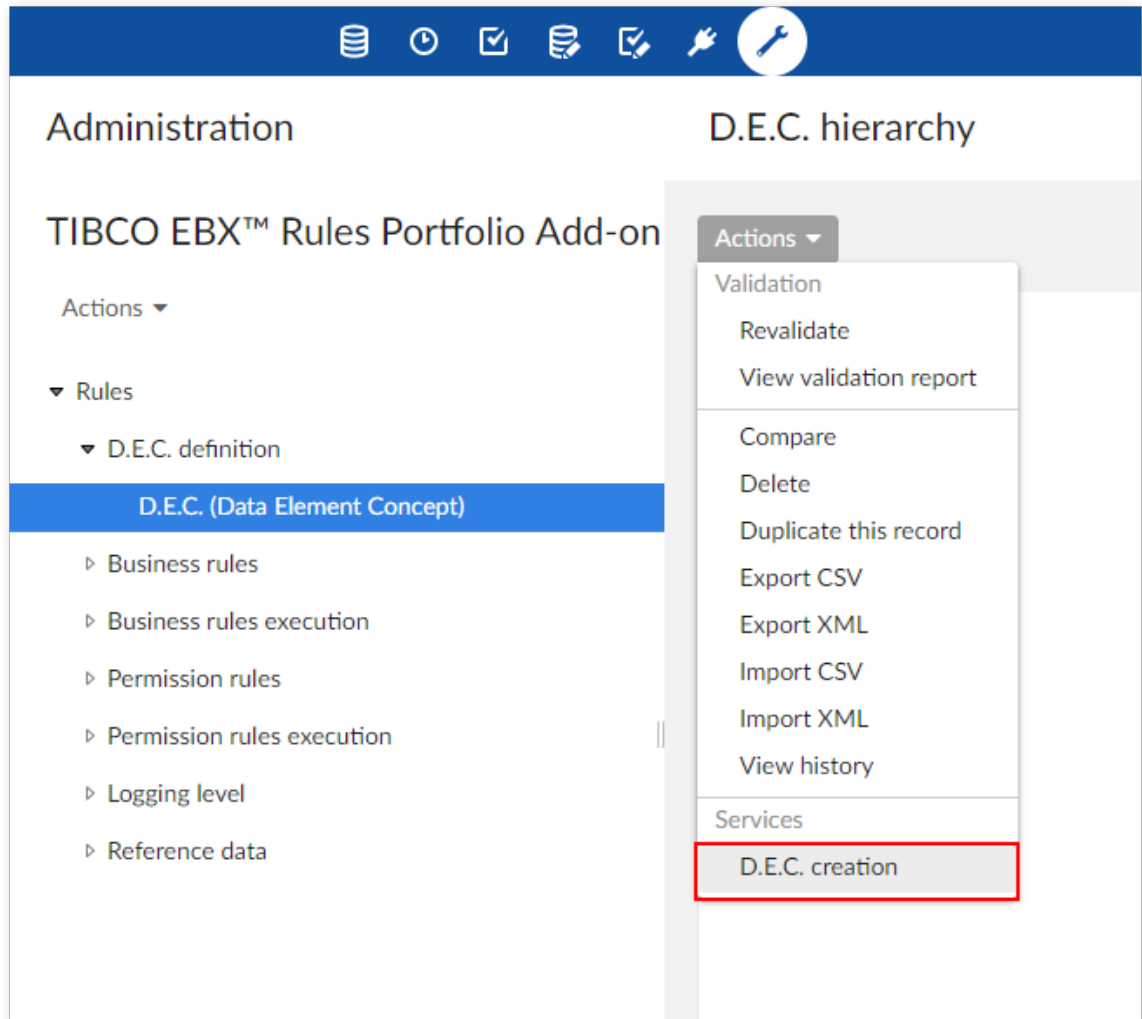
Administration

D.E.C. hierarchy

TIBCO EBX™ Rules Portfolio Add-on

Actions

Actions

Validation
Revalidate
View validation report
Compare
Delete
Duplicate this record
Export CSV
Export XML
Import CSV
Import XML
View history
Services
D.E.C. creation

Rules
D.E.C. definition
D.E.C. (Data Element Concept)
Business rules
Business rules execution
Permission rules
Permission rules execution
Logging level
Reference data